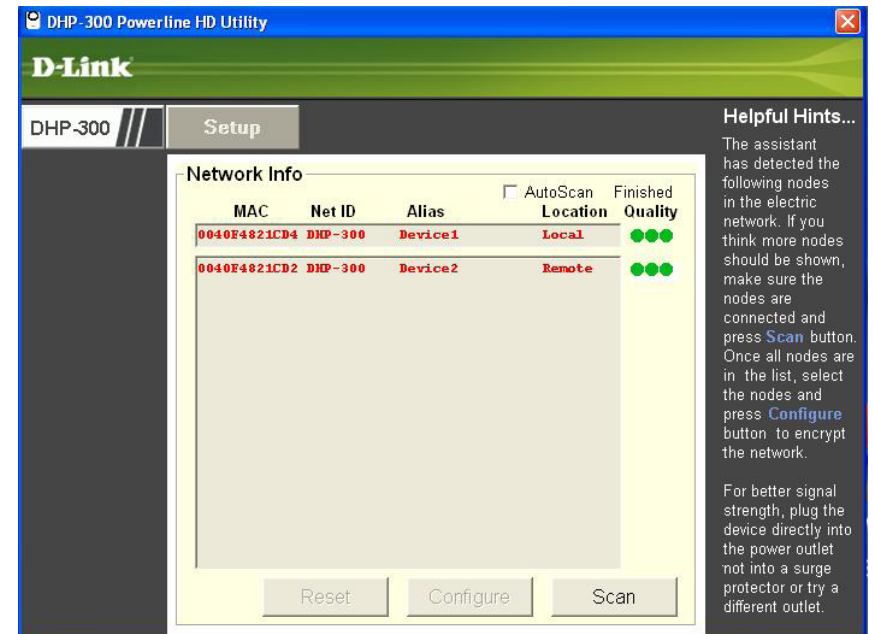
DHP-300 Powerline HD Utility

D-Link

DHP-300

Setup

Network Info

AutoScan Finished

| MAC | Net ID | Alias | Location | Quality |
|---|---|---|---|---|
| 0040F4821CD4 | DHP-300 | Device1 | Local | |
| 0040F4821CD2 | DHP-300 | Device2 | Remote | |

Reset Configure Scan

Helpful Hints...

The assistant has detected the following nodes in the electric network. If you think more nodes should be shown, make sure the nodes are connected and press Scan button. Once all nodes are in the list, select the nodes and press Configure button to encrypt the network.

For better signal strength, plug the device directly into the power outlet not into a surge protector or try a different outlet.